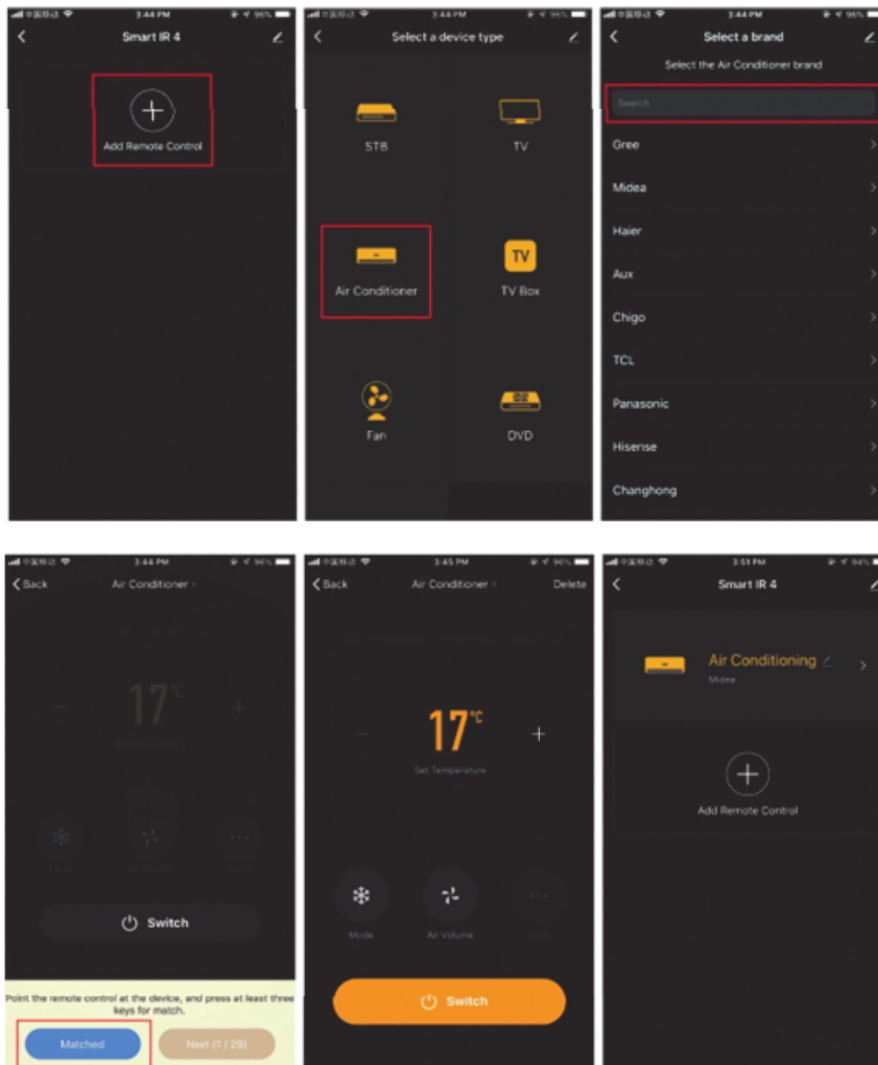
3:44 PM 96%

Smart IR 4

Add Remote Control

3:44 PM

Select a device type

STB

TV

Air Conditioner

TV Box

Fan

DVD

3:44 PM

Select a brand

Select the Air Conditioner brand

Search

Gree

Midea

Haier

Aux

Chigo

TCL

Panasonic

Hisense

Changhong

3:44 PM

Back Air Conditioner

17°C

Switch

Point the remote control at the device, and press at least three keys for match.

Matched

Next (1/29)

3:45 PM

Back Air Conditioner Delete

17°C

Set Temperature

Mode

Air Volume

Switch

3:51 PM

Smart IR 4

Air Conditioning

Midea

Add Remote Control